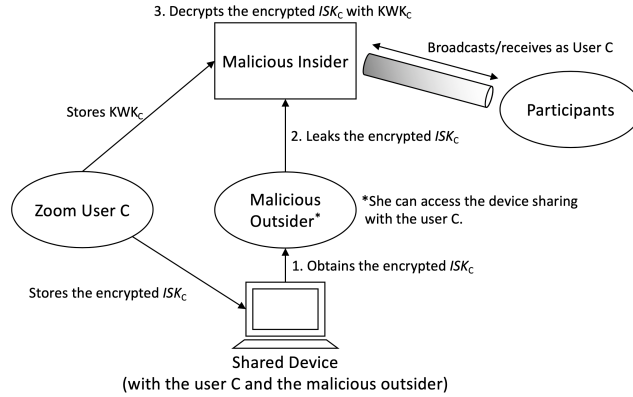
3. Decrypts the encrypted $ISK_C$ with $KWK_C$

Malicious Insider

Broadcasts/receives as User C

Participants

Stores $KWK_C$

2. Leaks the encrypted $ISK_C$

Zoom User C

Malicious Outsider*

*She can access the device sharing with the user C.

1. Obtains the encrypted $ISK_C$

Stores the encrypted $ISK_C$

Shared Device
(with the user C and the malicious outsider)